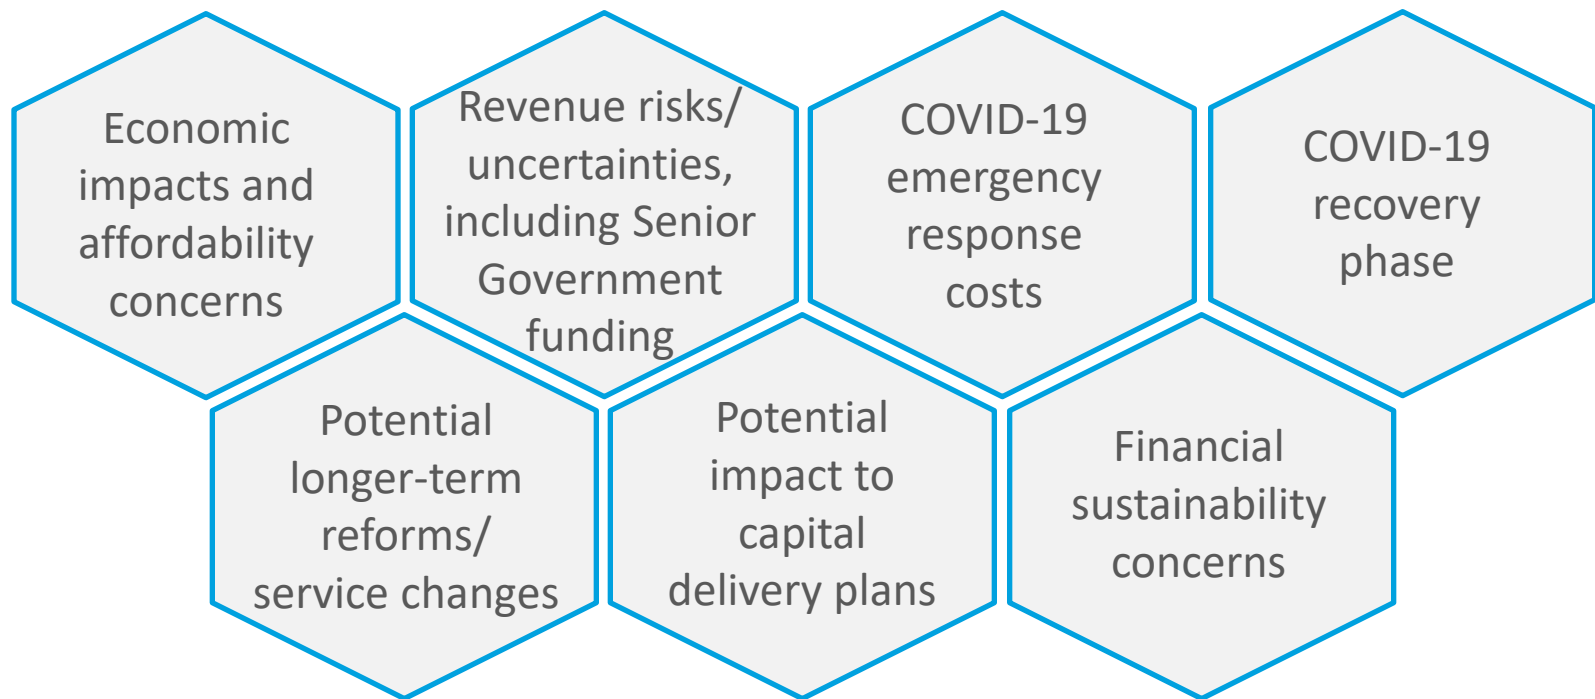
Economic impacts and affordability concerns

Revenue risks/ uncertainties, including Senior Government funding

COVID-19 emergency response costs

COVID-19 recovery phase

Potential longer-term reforms/ service changes

Potential impact to capital delivery plans

Financial sustainability concerns